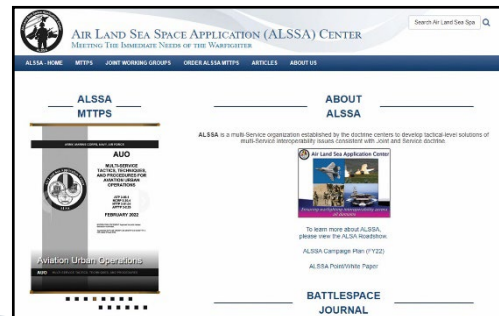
Air Land Sea Space Application (ALSSA) Center
Meeting The Immediate Needs of the Warfighter

Search Air Land Sea Spa

ALSSA - HOME MTTPS JOINT WORKING GROUPS ORDER ALSSA MTTPS ARTICLES ABOUT US

ALSSA MTTPS

AIR LAND SEA SPACE APPLICATION CENTER

AUO

MULTI-SERVICE TACTICS, TECHNIQUES, AND PROCEDURES FOR AVIATION URBAN OPERATIONS

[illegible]

FEBRUARY 2022

Aviation Urban Operations

AUO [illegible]

ABOUT ALSSA

ALSSA is a multi-Service organization established by the doctrine centers to develop tactical-level solutions of multi-Service interoperability issues consistent with Joint and Service doctrine.

Air Land Sea Application Center

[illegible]

To learn more about ALSSA, please view the ALSA Roadshow.

ALSSA Campaign Plan (FY22)

ALSSA Point/White Paper

BATTLESPACE JOURNAL